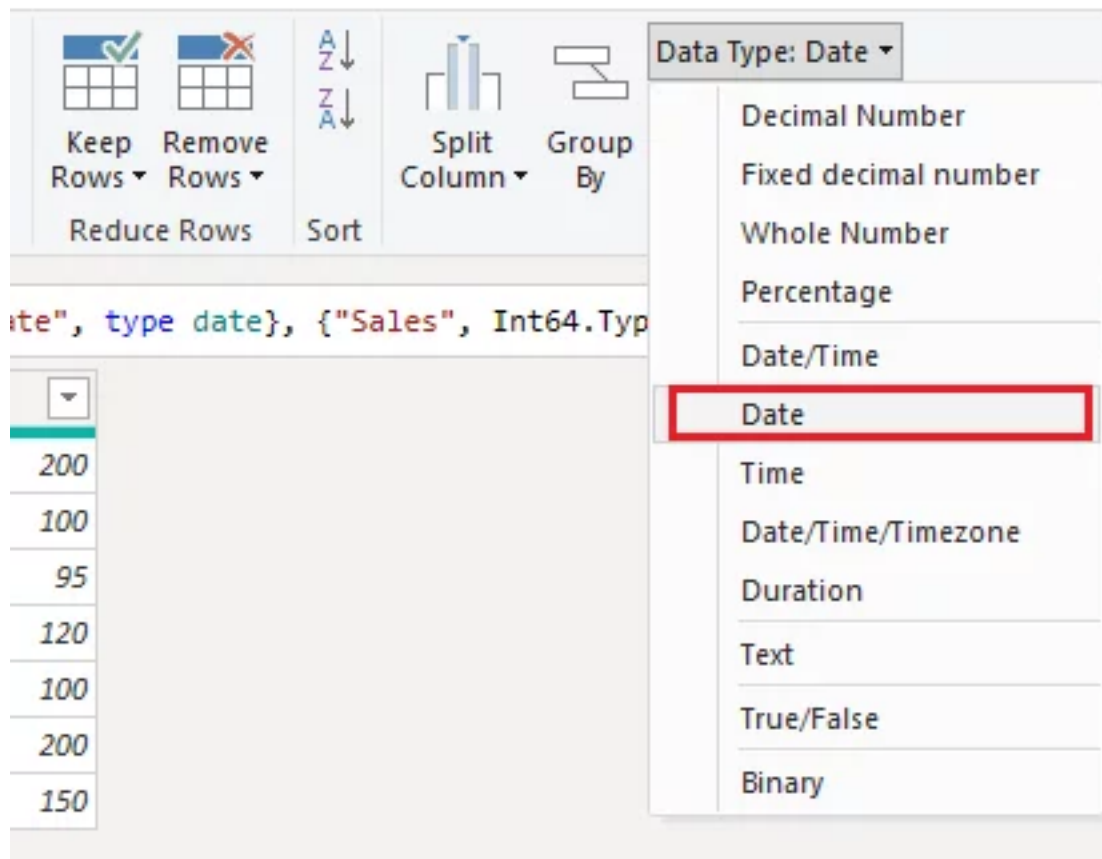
Keep Rows ▾
Remove Rows ▾
Reduce Rows

A Z ↓
Z A ↓
Sort

Split Column ▾
Group By

Data Type: Date ▾

Decimal Number
Fixed decimal number
Whole Number
Percentage
Date/Time
Date
Time
Date/Time/Timezone
Duration
Text
True/False
Binary

ate", type date}, {"Sales", Int64.Typ

200
100
95
120
100
200
150